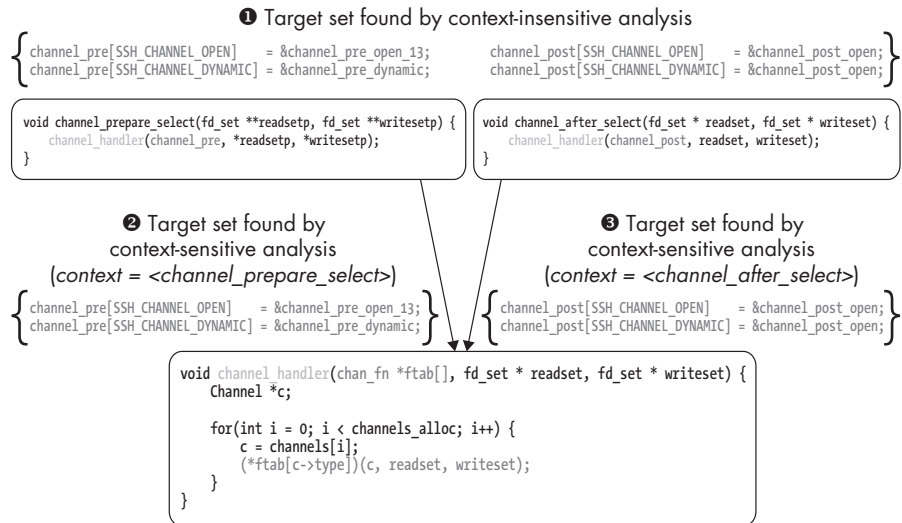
❶ Target set found by context-insensitive analysis

channel_pre[SSH_CHANNEL_OPEN] = &channel_pre_open_13;
channel_pre[SSH_CHANNEL_DYNAMIC] = &channel_pre_dynamic;

channel_post[SSH_CHANNEL_OPEN] = &channel_post_open;
channel_post[SSH_CHANNEL_DYNAMIC] = &channel_post_open;

void channel_prepare_select(fd_set **readsetp, fd_set **writesetp) {
    channel_handler(channel_pre, *readsetp, *writesetp);
}

void channel_after_select(fd_set * readset, fd_set * writeset) {
    channel_handler(channel_post, readset, writeset);
}

❷ Target set found by context-sensitive analysis (*context = <channel_prepare_select>*)

channel_pre[SSH_CHANNEL_OPEN] = &channel_pre_open_13;
channel_pre[SSH_CHANNEL_DYNAMIC] = &channel_pre_dynamic;

❸ Target set found by context-sensitive analysis (*context = <channel_after_select>*)

channel_post[SSH_CHANNEL_OPEN] = &channel_post_open;
channel_post[SSH_CHANNEL_DYNAMIC] = &channel_post_open;

void channel_handler(chan_fn *ftab[], fd_set * readset, fd_set * writeset) {
    Channel *c;

    for(int i = 0; i < channels_alloc; i++) {
        c = channels[i];
        (*ftab[c->type])(c, readset, writeset);
    }
}